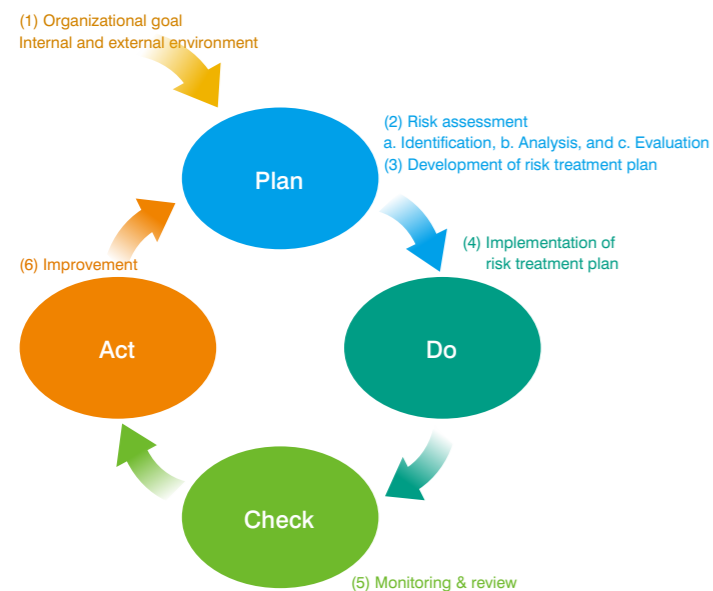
(1) Organizational goal
Internal and external environment

Plan

(2) Risk assessment
a. Identification, b. Analysis, and c. Evaluation
(3) Development of risk treatment plan

(4) Implementation of risk treatment plan

Do

Check

(5) Monitoring & review

Act

(6) Improvement